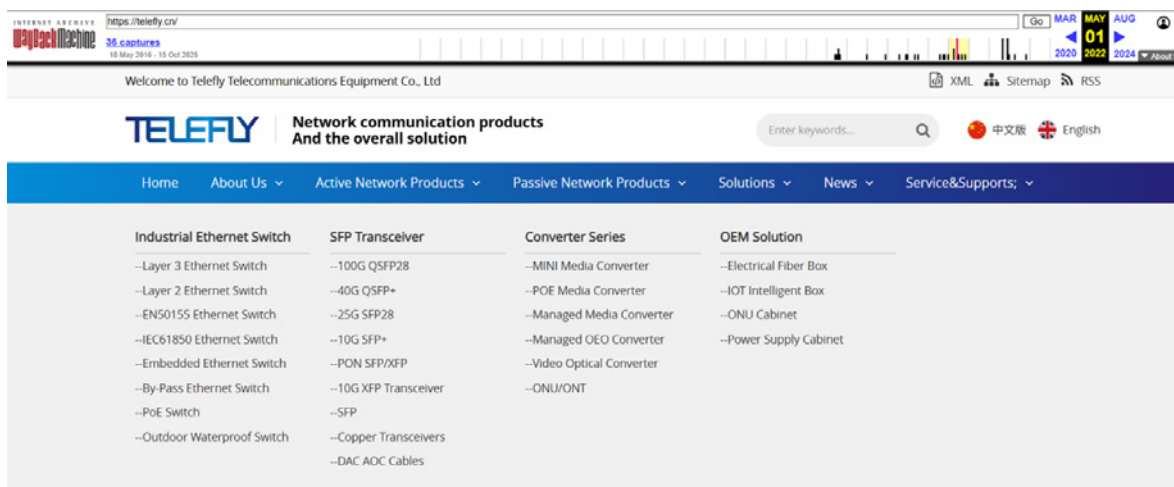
INTERNET ARCHIVE
WayBackMachine
https://telefly.cn/
Go
36 captures
18 May 2016 - 15 Oct 2025
MAR MAY AUG
01
2020 2022 2024
About

Welcome to Telefly Telecommunications Equipment Co., Ltd
XML Sitemap RSS

TELEFLY
Network communication products
And the overall solution
Enter keywords...
中文版 English

Home About Us Active Network Products Passive Network Products Solutions News Service&Supports;

Industrial Ethernet Switch
--Layer 3 Ethernet Switch
--Layer 2 Ethernet Switch
--EN50155 Ethernet Switch
--IEC61850 Ethernet Switch
--Embedded Ethernet Switch
--By-Pass Ethernet Switch
--PoE Switch
--Outdoor Waterproof Switch

SFP Transceiver
--100G QSFP28
--40G QSFP+
--25G SFP28
--10G SFP+
--PON SFP/XFP
--10G XFP Transceiver
--SFP
--Copper Transceivers
--DAC AOC Cables

Converter Series
--MINI Media Converter
--POE Media Converter
--Managed Media Converter
--Managed OEO Converter
--Video Optical Converter
--ONU/ONT

OEM Solution
--Electrical Fiber Box
--IOT Intelligent Box
--ONU Cabinet
--Power Supply Cabinet